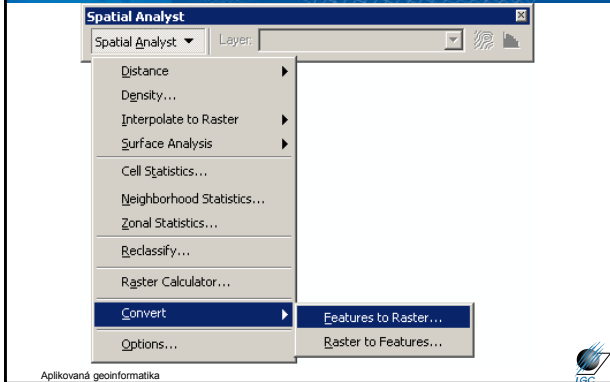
Spatial Analyst

Spatial Analyst ▼ Layer:

Distance
Density...
Interpolate to Raster
Surface Analysis
Cell Statistics...
Neighborhood Statistics...
Zonal Statistics...
Reclassify...
Raster Calculator...
Convert
Options...

Features to Raster...
Raster to Features...

Aplikovaná geoinformatika

IGC